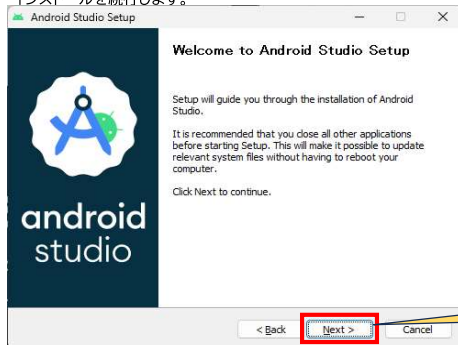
インストールを続行します。

Android Studio Setup

Welcome to Android Studio Setup

Setup will guide you through the installation of Android Studio.

It is recommended that you close all other applications before starting Setup. This will make it possible to update relevant system files without having to reboot your computer.

Click Next to continue.

android studio

< Back

Next >

Cancel